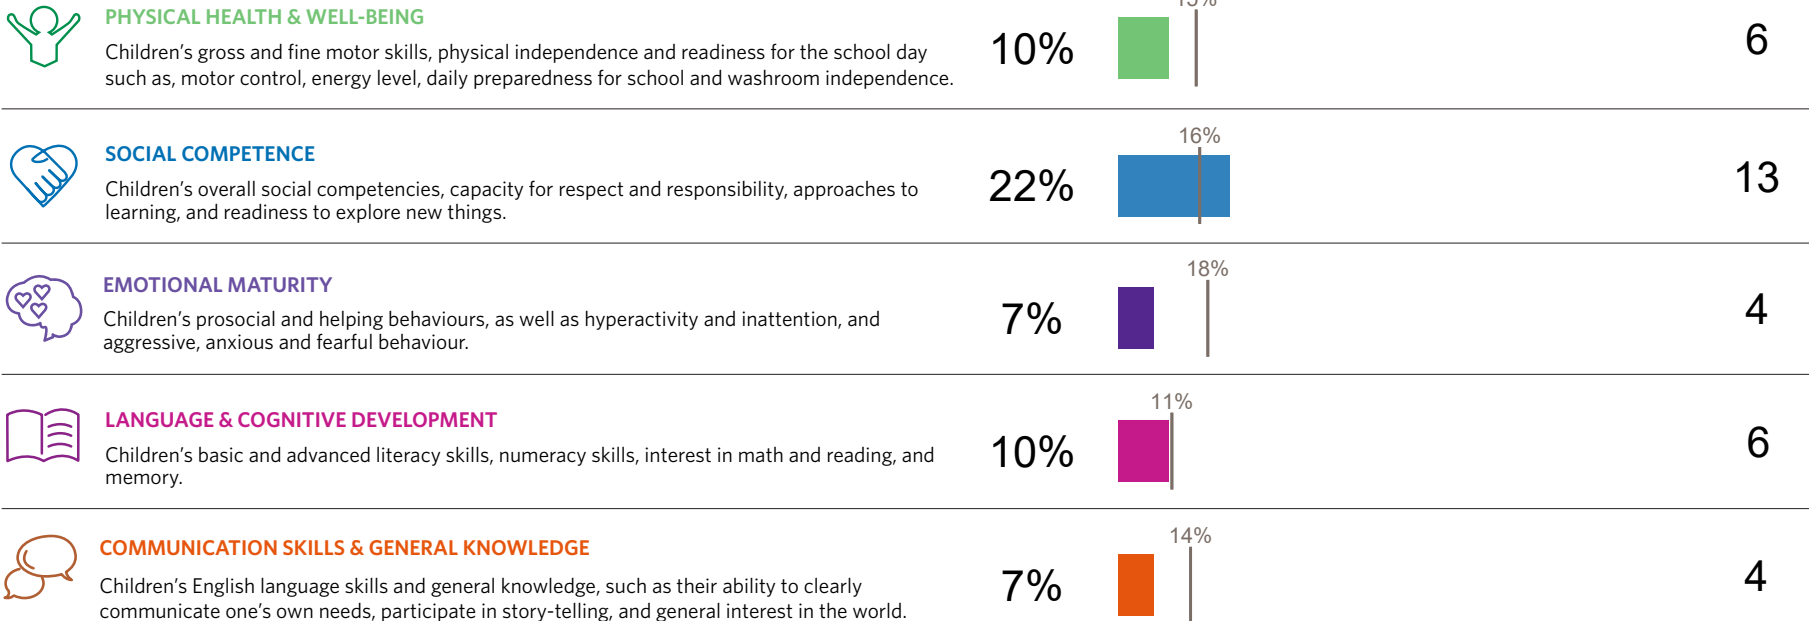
PHYSICAL HEALTH & WELL-BEING

Children's gross and fine motor skills, physical independence and readiness for the school day such as, motor control, energy level, daily preparedness for school and washroom independence.

10%

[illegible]

6

SOCIAL COMPETENCE

Children's overall social competencies, capacity for respect and responsibility, approaches to learning, and readiness to explore new things.

22%

16%

13

EMOTIONAL MATURITY

Children's prosocial and helping behaviours, as well as hyperactivity and inattention, and aggressive, anxious and fearful behaviour.

7%

18%

4

LANGUAGE & COGNITIVE DEVELOPMENT

Children's basic and advanced literacy skills, numeracy skills, interest in math and reading, and memory.

10%

11%

6

COMMUNICATION SKILLS & GENERAL KNOWLEDGE

Children's English language skills and general knowledge, such as their ability to clearly communicate one's own needs, participate in story-telling, and general interest in the world.

7%

14%

4